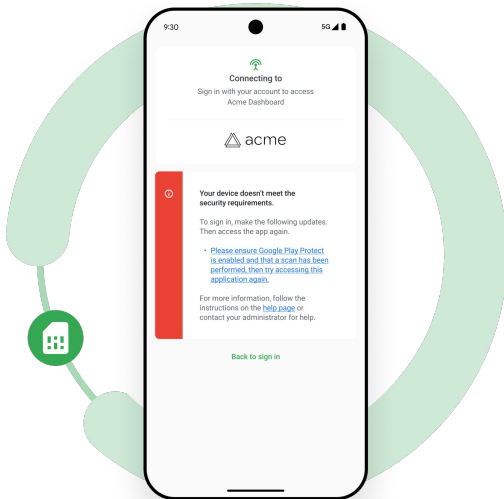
9:30

5G

Connecting to

Sign in with your account to access Acme Dashboard

acme

Your device doesn't meet the security requirements.

To sign in, make the following updates. Then access the app again.

• Please ensure Google Play Protect is enabled and that a scan has been performed, then try accessing this application again.

For more information, follow the instructions on the help page or contact your administrator for help.

Back to sign in